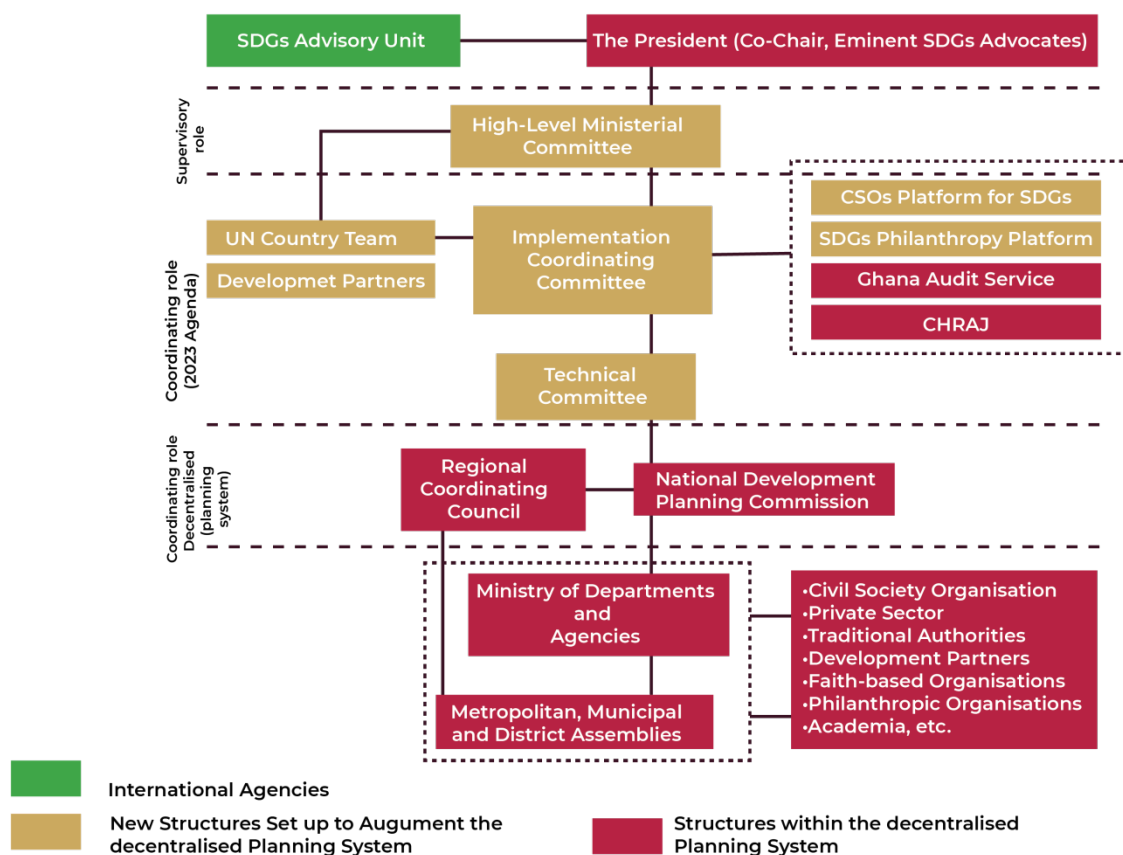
SDGs Advisory Unit

The President (Co-Chair, Eminent SDGs Advocates)

Supervisory role

High-Level Ministerial Committee

Coordinating role (2023 Agenda)

UN Country Team

Developmet Partners

Implementation Coordinating Committee

CSOs Platform for SDGs

SDGs Philanthropy Platform

Ghana Audit Service

CHRAJ

Technical Committee

Coordinating role Decentralised (planning system)

Regional Coordinating Council

National Development Planning Commission

Ministry of Departments and Agencies

Metropolitan, Municipal and District Assemblies

•Civil Society Organisation
•Private Sector
•Traditional Authorities
•Development Partners
•Faith-based Organisations
•Philanthropic Organisations
•Academia, etc.

International Agencies

New Structures Set up to Augument the decentralised Planning System

Structures within the decentralised Planning System